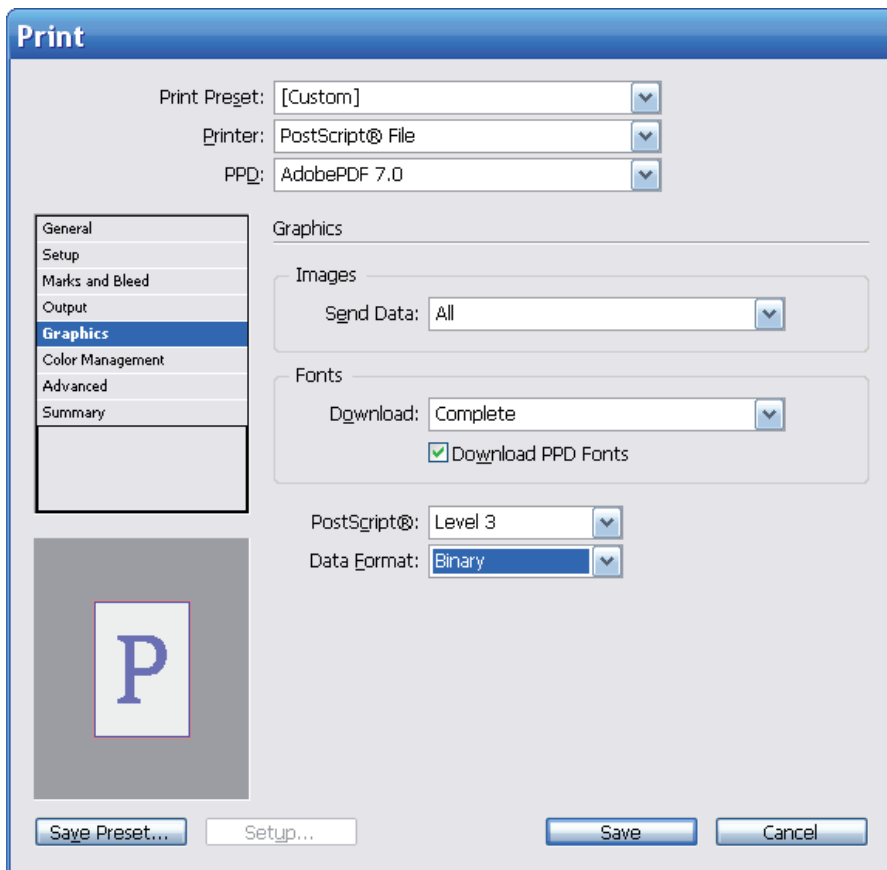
Print

Print Preset: [Custom]
Printer: PostScript® File
PPD: AdobePDF 7.0

General
Setup
Marks and Bleed
Output
Graphics
Color Management
Advanced
Summary

Graphics

Images
Send Data: All

Fonts
Download: Complete
Download PPD Fonts

PostScript®: Level 3
Data Format: Binary

P

Save Preset...
Setup...
Save
Cancel